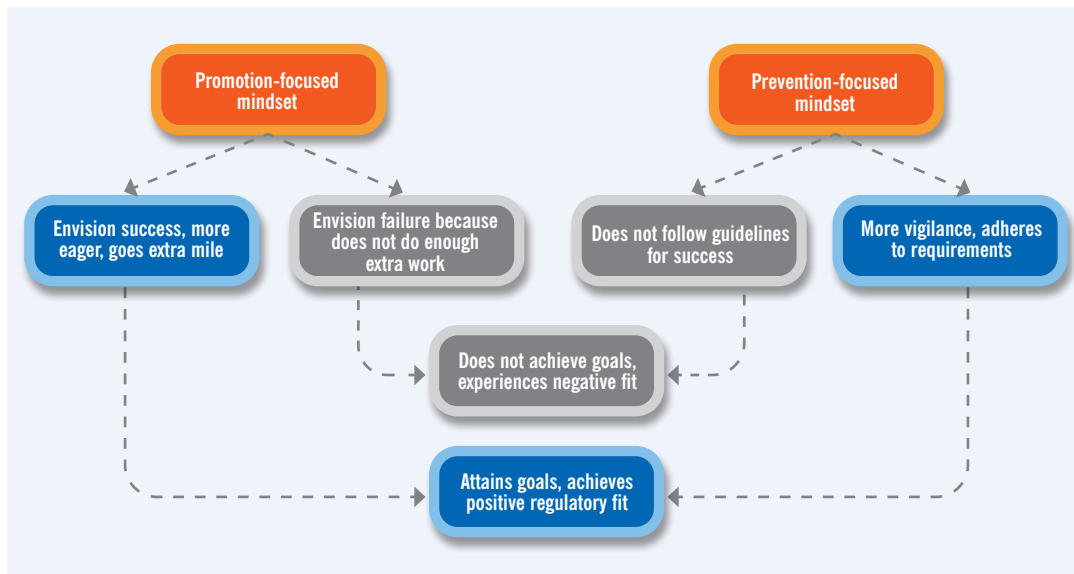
Promotion-focused mindset

Prevention-focused mindset

Envision success, more eager, goes extra mile

Envision failure because does not do enough extra work

Does not follow guidelines for success

More vigilance, adheres to requirements

Does not achieve goals, experiences negative fit

Attains goals, achieves positive regulatory fit